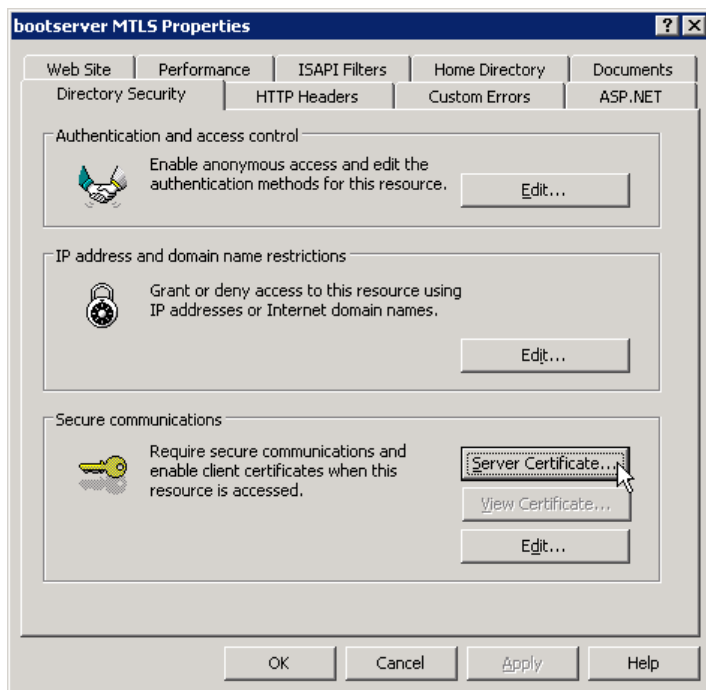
bootserver MTLS Properties

?

Web Site | Performance | ISAPI Filters | Home Directory | Documents
Directory Security | HTTP Headers | Custom Errors | ASP.NET

Authentication and access control

Enable anonymous access and edit the authentication methods for this resource.

Edit...

IP address and domain name restrictions

Grant or deny access to this resource using IP addresses or Internet domain names.

Edit...

Secure communications

Require secure communications and enable client certificates when this resource is accessed.

Server Certificate...

View Certificate...

Edit...

OK | Cancel | Apply | Help